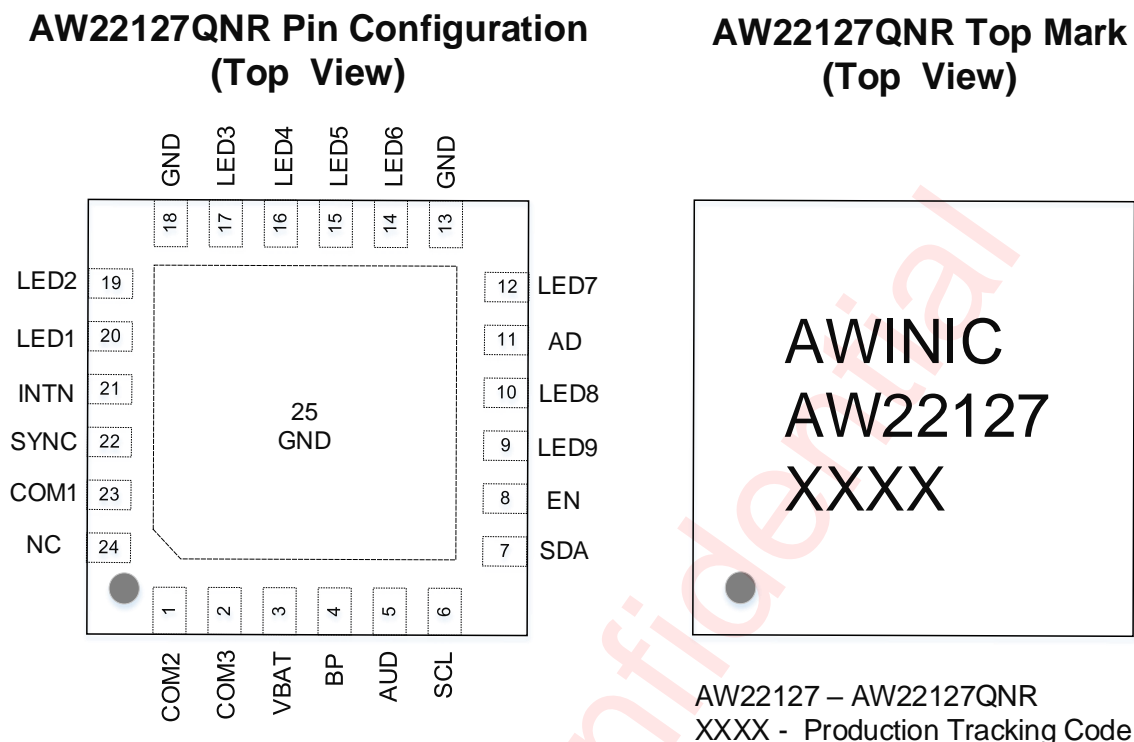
AW22127QNR Pin Configuration
(Top View)

GND LED3 LED4 LED5 LED6 GND

18 17 16 15 14 13

LED2 19
LED1 20
INTN 21
SYNC 22
COM1 23
NC 24

12 LED7
11 AD
10 LED8
9 LED9
8 EN
7 SDA

25
GND

1 2 3 4 5 6

COM2 COM3 VBAT BP AUD SCL

AW22127QNR Top Mark
(Top View)

AWINIC
AW22127
XXXX

AW22127 – AW22127QNR
XXXX - Production Tracking Code

Confidential